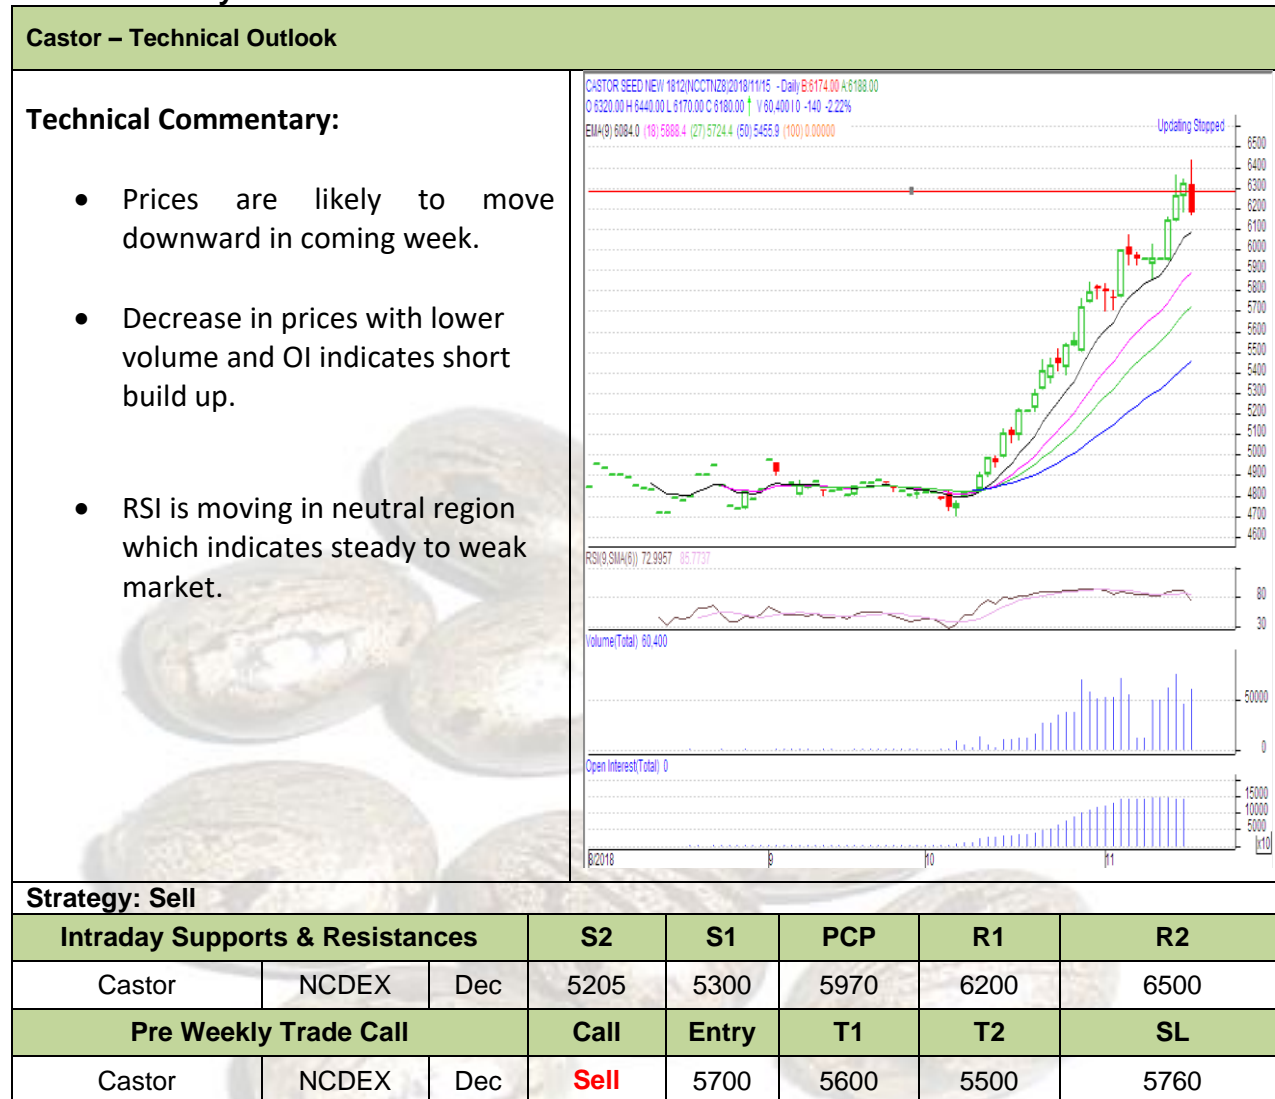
Castor – Technical Outlook

Technical Commentary:

- Prices are likely to move downward in coming week.
- Decrease in prices with lower volume and OI indicates short build up.
- RSI is moving in neutral region which indicates steady to weak market.

CASTOR SEED NEW 1812(NCCTNZ8)2018/11/15 - Daily B:6174.00 A:6188.00
O 6320.00 H 6440.00 L 6170.00 C 6180.00 V 60,400 I 0 -140 -2.22%
EMA(9) 6084.0 (18) 5888.4 (27) 5724.4 (50) 5455.9 (100) 0.00000
Updating Stopped
6500 6400 6300 6200 6100 6000 5900 5800 5700 5600 5500 5400 5300 5200 5100 5000 4900 4800 4700 4600
RSI(9,SMA(6)) 72.9957 65.7737
80 30
Volume(Total) 60,400
50000 0
Open Interest(Total) 0
15000 10000 5000 x10
8/2018 9 10 11

Strategy: Sell

| Intraday Supports & Resistances | | | S2 | S1 | PCP | R1 | R2 |
|---|---|---|---|---|---|---|---|
| Castor | NCDEX | Dec | 5205 | 5300 | 5970 | 6200 | 6500 |
| Pre Weekly Trade Call | | | Call | Entry | T1 | T2 | SL |
| Castor | NCDEX | Dec | Sell | 5700 | 5600 | 5500 | 5760 |